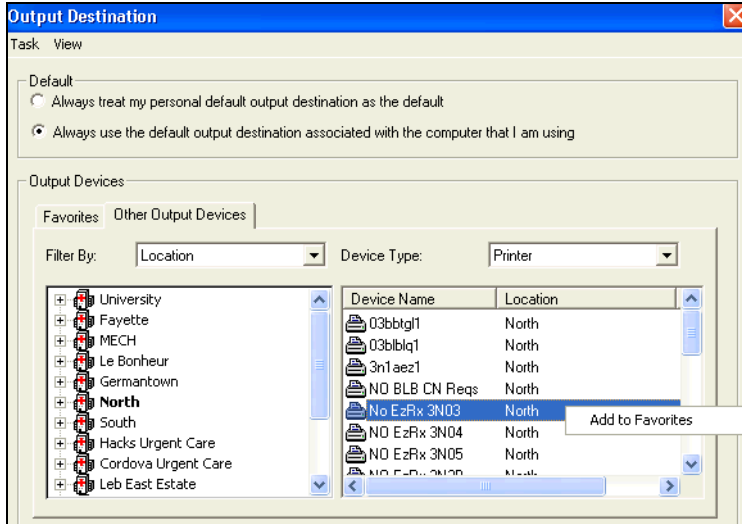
Output Destination

Task View

Default

Always treat my personal default output destination as the default

Always use the default output destination associated with the computer that I am using

Output Devices

Favorites | Other Output Devices

Filter By: Location

Device Type: Printer

University
Fayette
MECH
Le Bonheur
Germantown
North
South
Hacks Urgent Care
Cordova Urgent Care
Leb East Estate

| Device Name | Location |
|---|---|
| 03bbtgl1 | North |
| 03blblq1 | North |
| 3n1aez1 | North |
| NO BLB CN Reqs | North |
| No EzRx 3N03 | North |
| NO EzRx 3N04 | North |
| NO EzRx 3N05 | North |
| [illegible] | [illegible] |

Add to Favorites